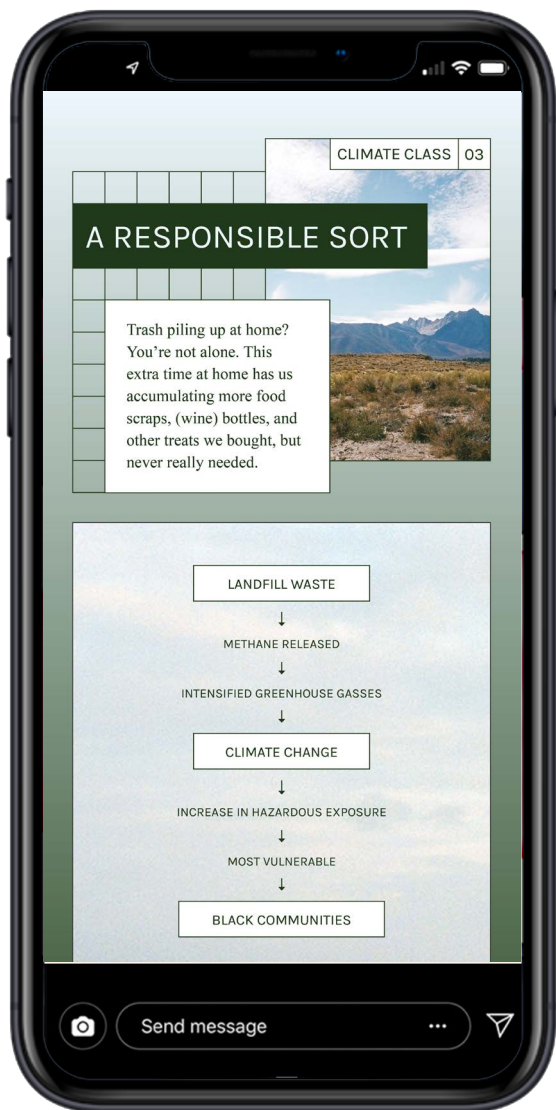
CLIMATE CLASS | 03

A RESPONSIBLE SORT

Trash piling up at home? You're not alone. This extra time at home has us accumulating more food scraps, (wine) bottles, and other treats we bought, but never really needed.

LANDFILL WASTE
↓
METHANE RELEASED
↓
INTENSIFIED GREENHOUSE GASSES
↓
CLIMATE CHANGE
↓
INCREASE IN HAZARDOUS EXPOSURE
↓
MOST VULNERABLE
↓
BLACK COMMUNITIES

Send message